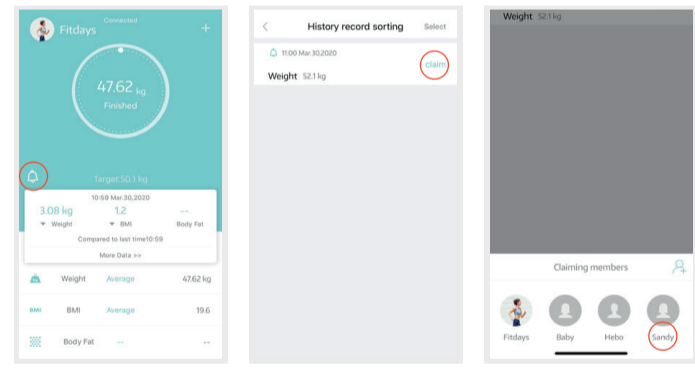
Fitdays
Connected
+
47.62 kg
Finished
Target 50.1 kg
10:59 Mar.30,2020
3.08 kg
1.2
--
Weight
BMI
Body Fat
Compared to last time10:59
More Data >>
Weight
Average
47.62 kg
BMI
BMI
Average
19.6
Body Fat
--
--

<
History record sorting
Select
11:00 Mar.30,2020
Weight 52.1 kg
claim

Weight 52.1 kg
Claiming members
Fitdays
Baby
Hebo
Sandy